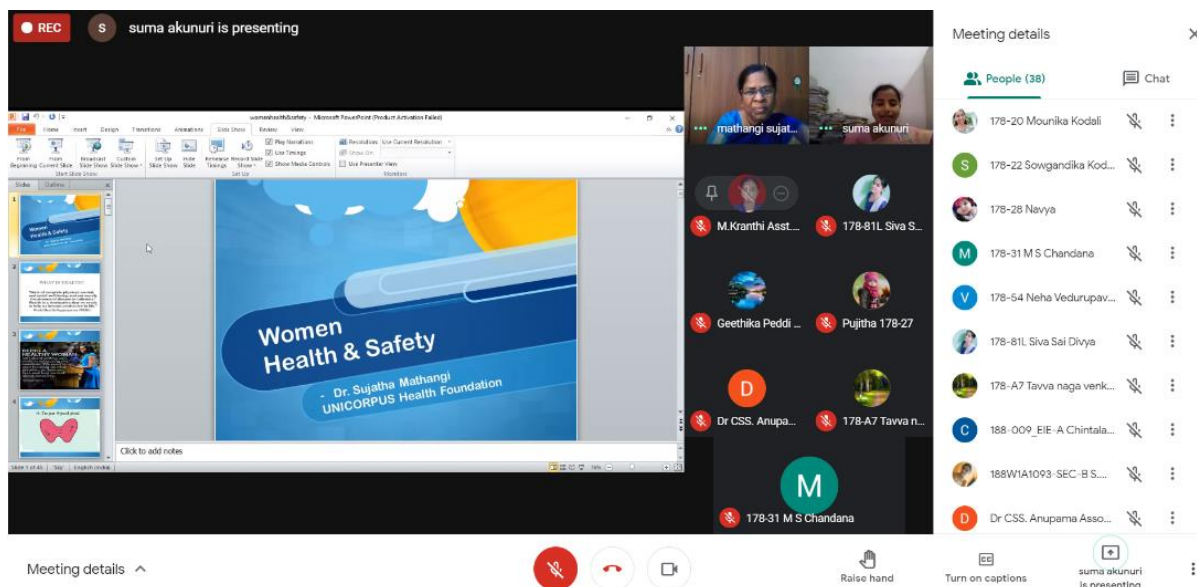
REC

S suma akunuri is presenting

womenhealthSafety - Microsoft PowerPoint (Product Activation Failed)

File Home Insert Design Transitions Animations Slide Show Review View

From Beginning From Current Slide Broadcast Slide Show Custom Slide Show Set Up Slide Show Hide Slide Rehearse Timings Record Slide Show Play Narrations Use Timings Show Media Controls Resolution: Use Current Resolution Show On: Use Presenter View

Start Slide Show Set Up Monitors

Slides Outline

Women Health & Safety

WHAT IS HEALTH?

BEING A HEALTHY WOMAN

Women Health & Safety

- Dr. Sujatha Mathangi UNICORPUS Health Foundation

Click to add notes

Slide 1 of 45 English (India)

mathangi sujat...

suma akunuri

M.Kranthi Asst....

178-81L Siva S...

Geethika Peddi ...

Pujitha 178-27

D

Dr CSS. Anupa...

178-A7 Tavva n...

M

178-31 M S Chandana

Meeting details

People (38)

Chat

178-20 Mounika Kodali

S 178-22 Sowgandika Kod...

178-28 Navya

M 178-31 M S Chandana

V 178-54 Neha Vedurupav...

178-81L Siva Sai Divya

178-A7 Tavva naga venk...

C 188-009_EIE-A Chintala...

188W1A1093-SEC-B S....

D Dr CSS. Anupama Asso...

Meeting details

Raise hand

Turn on captions

suma akunuri is presenting